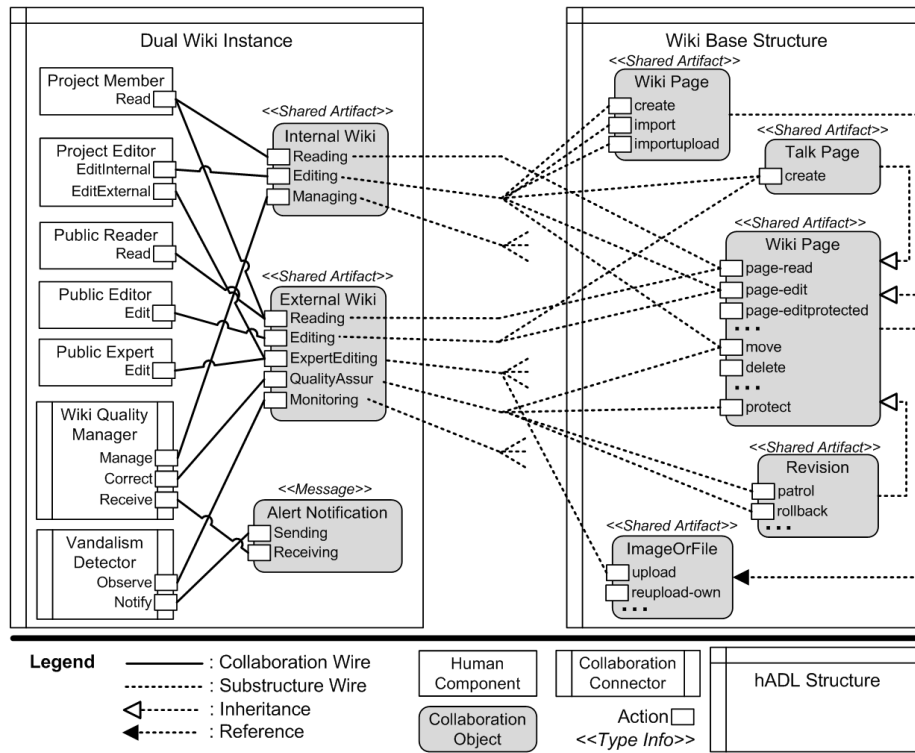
Dual Wiki Instance

Project Member
Read

Project Editor
EditInternal
EditExternal

Public Reader
Read

Public Editor
Edit

Public Expert
Edit

Wiki Quality Manager
Manage
Correct
Receive

Vandalism Detector
Observe
Notify

<<Shared Artifact>>
Internal Wiki
Reading
Editing
Managing

<<Shared Artifact>>
External Wiki
Reading
Editing
ExpertEditing
QualityAssur
Monitoring

<<Message>>
Alert Notification
Sending
Receiving

Wiki Base Structure

<<Shared Artifact>>
Wiki Page
create
import
importupload

<<Shared Artifact>>
Talk Page
create

<<Shared Artifact>>
Wiki Page
page-read
page-edit
page-editprotected
...
move
delete
...
protect

<<Shared Artifact>>
Revision
patrol
rollback
...

<<Shared Artifact>>
ImageOrFile
upload
reupload-own
...

Legend
: Collaboration Wire
: Substructure Wire
: Inheritance
: Reference

Human Component

Collaboration Connector

hADL Structure

Collaboration Object

Action
<<Type Info>>